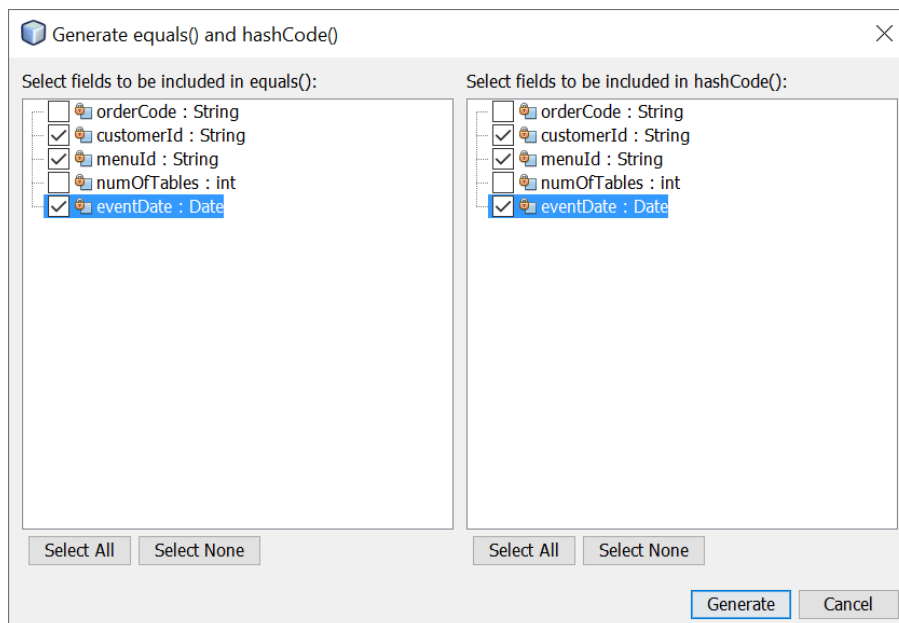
Generate equals() and hashCode()

Select fields to be included in equals():

orderCode : String
customerId : String
menuId : String
numOfTables : int
eventDate : Date

Select All
Select None

Select fields to be included in hashCode():

orderCode : String
customerId : String
menuId : String
numOfTables : int
eventDate : Date

Select All
Select None

Generate
Cancel